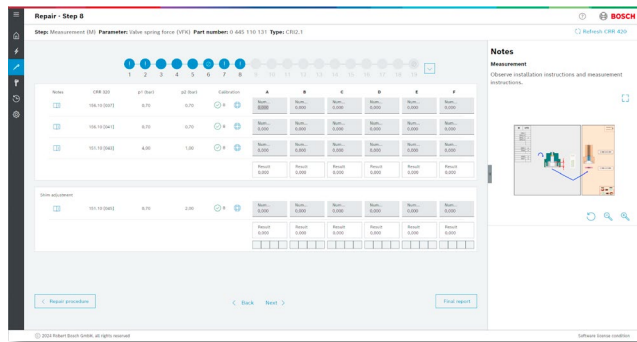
Repair - Step 8

BOSCH

Step: Measurement (M) Parameter: Valve spring force (VFK) Part number: 0 445 110 131 Type: CRI2.1

Refresh CRR 420

1 2 3 4 5 6 7 8 9 10 11 12 13 14 15 16 17 18 19

| Notes | CRR 320 | p1 (bar) | p2 (bar) | Calibration | A | B | C | D | E | F |
|---|---|---|---|---|---|---|---|---|---|---|
| | 156.10 [047] | 0.70 | 0.70 | 0 | Num... 0,000 | Num... 0,000 | Num... 0,000 | Num... 0,000 | Num... 0,000 | Num... 0,000 |
| | 156.10 [041] | 0.70 | 0.70 | 0 | Num... 0,000 | Num... 0,000 | Num... 0,000 | Num... 0,000 | Num... 0,000 | Num... 0,000 |
| | 151.10 [042] | 4.00 | 1.00 | 0 | Num... 0,000 | Num... 0,000 | Num... 0,000 | Num... 0,000 | Num... 0,000 | Num... 0,000 |
| | | | | | Result 0,000 | Result 0,000 | Result 0,000 | Result 0,000 | Result 0,000 | Result 0,000 |

Shim adjustment

| | 151.10 [065] | 0.70 | 2.00 | 0 | Num... 0,000 | Num... 0,000 | Num... 0,000 | Num... 0,000 | Num... 0,000 | Num... 0,000 |
|---|---|---|---|---|---|---|---|---|---|---|
| | | | | | Result 0,000 | Result 0,000 | Result 0,000 | Result 0,000 | Result 0,000 | Result 0,000 |

< Repair procedure

< Back Next >

Final report

Notes

Measurement

Observe installation instructions and measurement instructions.

© 2024 Robert Bosch GmbH. All rights reserved

Software license condition